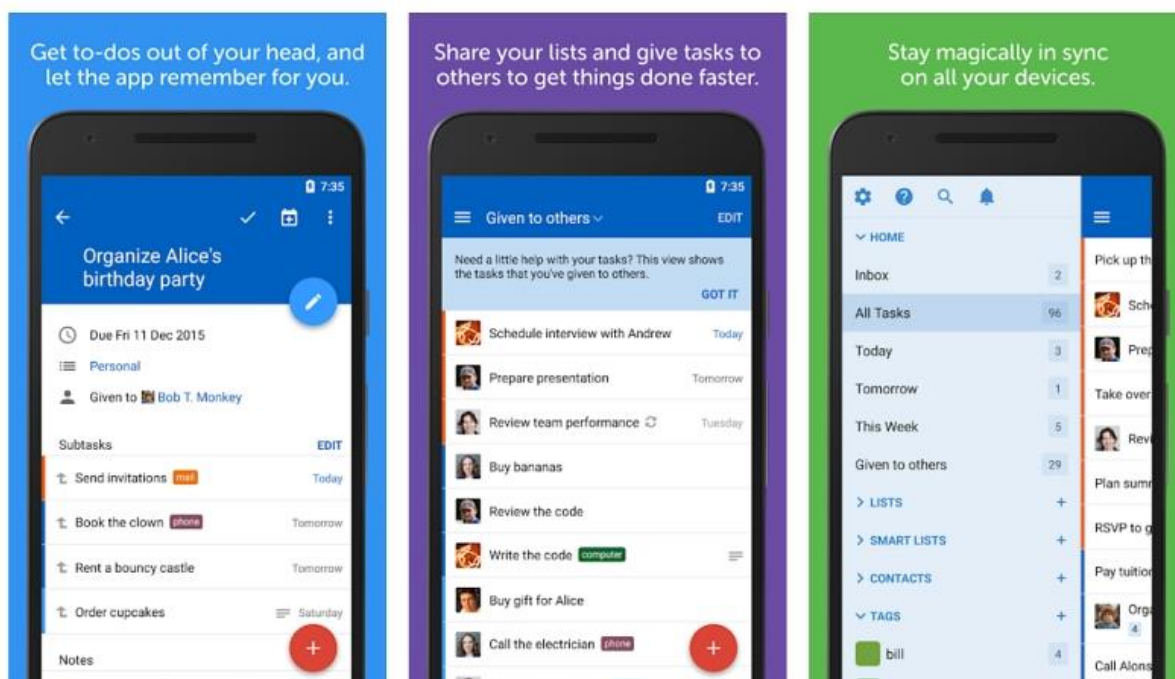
Get to-dos out of your head, and let the app remember for you.

7:35

Organize Alice's birthday party

Due Fri 11 Dec 2015

Personal

Given to Bob T. Monkey

Subtasks

EDIT

Send invitations mail Today

Book the clown phone Tomorrow

Rent a bouncy castle Tomorrow

Order cupcakes Saturday

Notes

+

Share your lists and give tasks to others to get things done faster.

7:35

Given to others

EDIT

Need a little help with your tasks? This view shows the tasks that you've given to others.

GOT IT

Schedule interview with Andrew Today

Prepare presentation Tomorrow

Review team performance Tuesday

Buy bananas

Review the code

Write the code computer

Buy gift for Alice

Call the electrician phone

+

Stay magically in sync on all your devices.

HOME

Inbox 2

All Tasks 96

Today 3

Tomorrow 1

This Week 5

Given to others 29

LISTS +

SMART LISTS +

CONTACTS +

TAGS +

bill 4

Pick up th

Sche

Prep

Take over

Revi

Plan sumr

RSVP to g

Pay tuitior

Orga 4

Call Alons